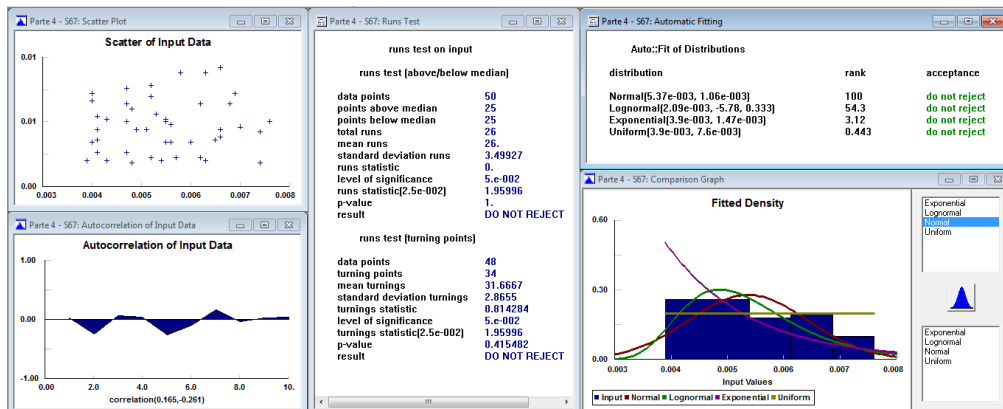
Parte 4 - S67: Scatter Plot

Scatter of Input Data

0.01
0.01
0.00
0.003 0.004 0.005 0.006 0.007 0.008

Parte 4 - S67: Autocorrelation of Input Data

Autocorrelation of Input Data

1.00
0.00
-1.00
0.00 2.0 4.0 6.0 8.0 10.
correlation(0.165,-0.261)

Parte 4 - S67: Runs Test

runs test on input

runs test (above/below median)

| | |
|---|---|
| data points | 50 |
| points above median | 25 |
| points below median | 25 |
| total runs | 26 |
| mean runs | 26. |
| standard deviation runs | 3.49927 |
| runs statistic | 0. |
| level of significance | 5.e-002 |
| runs statistic(2.5e-002) | 1.95996 |
| p-value | 1. |
| result | DO NOT REJECT |

runs test (turning points)

| | |
|---|---|
| data points | 48 |
| turning points | 34 |
| mean turnings | 31.6667 |
| standard deviation turnings | 2.8655 |
| turnings statistic | 0.814284 |
| level of significance | 5.e-002 |
| turnings statistic(2.5e-002) | 1.95996 |
| p-value | 0.415482 |
| result | DO NOT REJECT |

Parte 4 - S67: Automatic Fitting

Auto::Fit of Distributions

| distribution | rank | acceptance |
|---|---|---|
| Normal(5.37e-003, 1.06e-003) | 100 | do not reject |
| Lognormal(2.09e-003, -5.78, 0.333) | 54.3 | do not reject |
| Exponential(3.9e-003, 1.47e-003) | 3.12 | do not reject |
| Uniform(3.9e-003, 7.6e-003) | 0.443 | do not reject |

Parte 4 - S67: Comparison Graph

Fitted Density

0.60
0.30
0.00
0.003 0.004 0.005 0.006 0.007 0.008
Input Values

Input Normal Lognormal Exponential Uniform

Exponential
Lognormal
Normal
Uniform

Exponential
Lognormal
Normal
Uniform